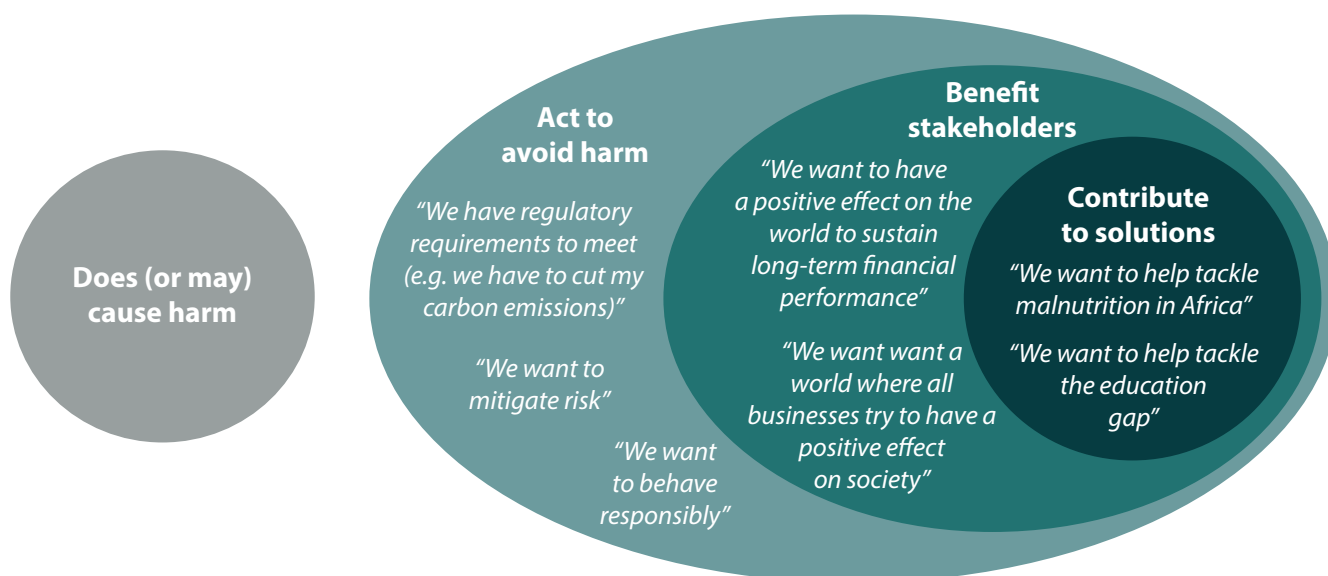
Does (or may) cause harm

Act to avoid harm

"We have regulatory requirements to meet (e.g. we have to cut my carbon emissions)"

"We want to mitigate risk"

"We want to behave responsibly"

Benefit stakeholders

"We want to have a positive effect on the world to sustain long-term financial performance"

"We want want a world where all businesses try to have a positive effect on society"

Contribute to solutions

"We want to help tackle malnutrition in Africa"

"We want to help tackle the education gap"